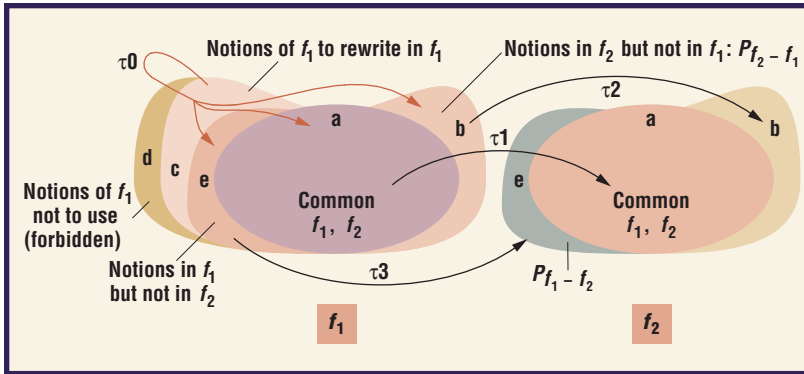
$\tau0$

Notions of $f_1$ to rewrite in $f_1$

Notions in $f_2$ but not in $f_1$: $P_{f_2 - f_1}$

$\tau2$

a

b

$\tau1$

a

b

d

c

e

Notions of $f_1$ not to use (forbidden)

Common $f_1$, $f_2$

e

Common $f_1$, $f_2$

Notions in $f_1$ but not in $f_2$

$\tau3$

$P_{f_1 - f_2}$

$f_1$

$f_2$